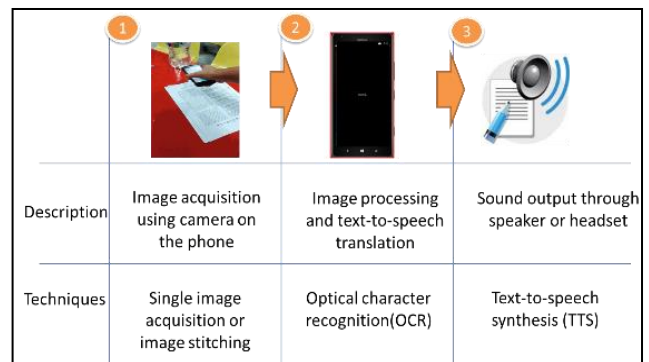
| | 1 | 2 | 3 |
|---|---|---|---|
| Description | Image acquisition using camera on the phone | Image processing and text-to-speech translation | Sound output through speaker or headset |
| Techniques | Single image acquisition or image stitching | Optical character recognition(OCR) | Text-to-speech synthesis (TTS) |